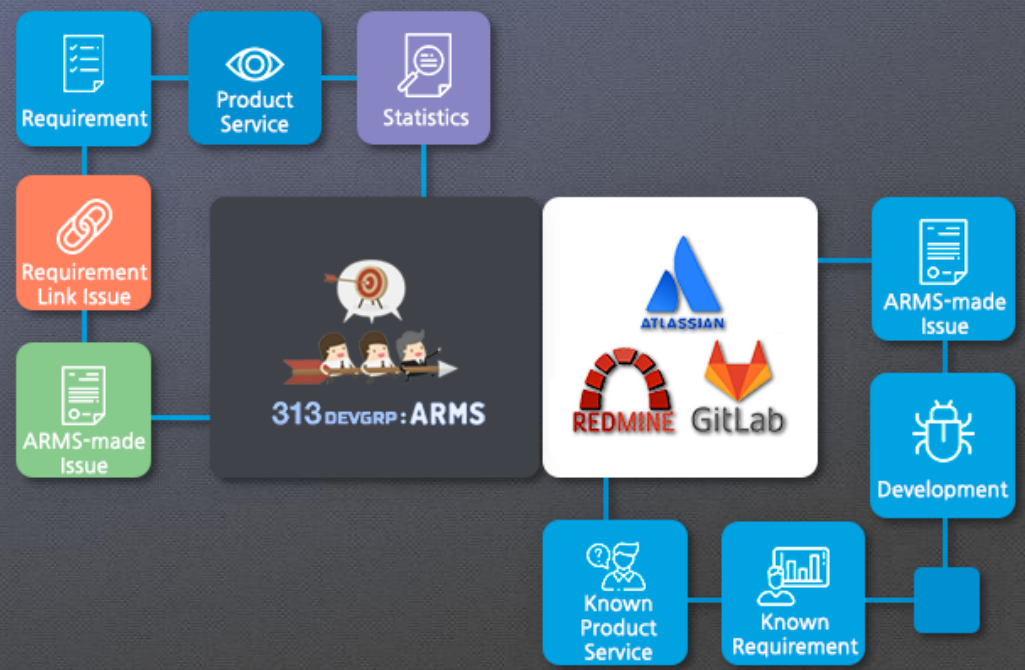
Requirement

Product Service

Statistics

Requirement Link Issue

ARMS-made Issue

313 DEVGRP : ARMS

ATLASSIAN

REDMINE

GitLab

ARMS-made Issue

Development

Known Product Service

Known Requirement